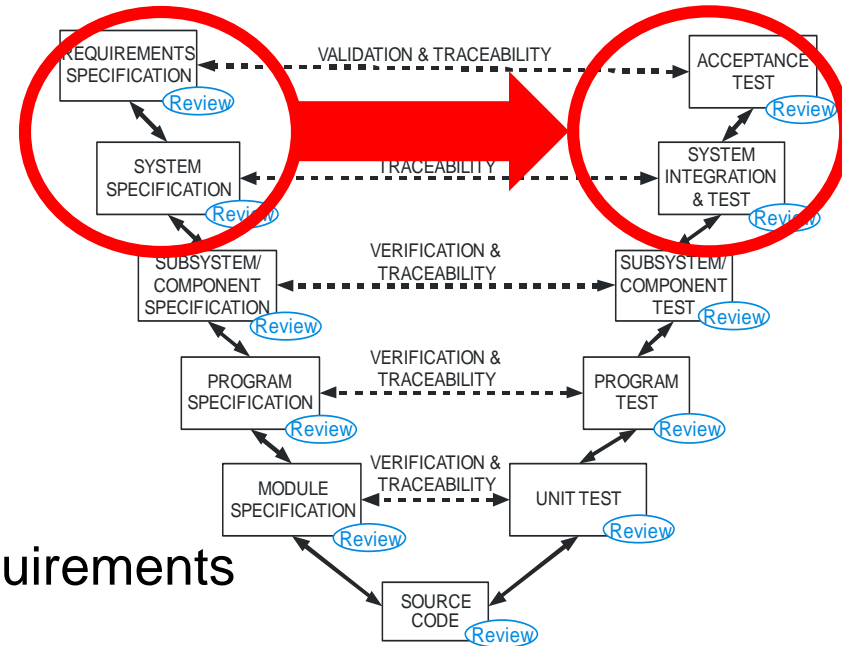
REQUIREMENTS SPECIFICATION
Review
VALIDATION & TRACEABILITY
ACCEPTANCE TEST
Review
SYSTEM SPECIFICATION
Review
TRACEABILITY
SYSTEM INTEGRATION & TEST
Review
SUBSYSTEM/ COMPONENT SPECIFICATION
Review
VERIFICATION & TRACEABILITY
SUBSYSTEM/ COMPONENT TEST
Review
PROGRAM SPECIFICATION
Review
VERIFICATION & TRACEABILITY
PROGRAM TEST
Review
MODULE SPECIFICATION
Review
VERIFICATION & TRACEABILITY
UNIT TEST
Review
uirements
SOURCE CODE
Review